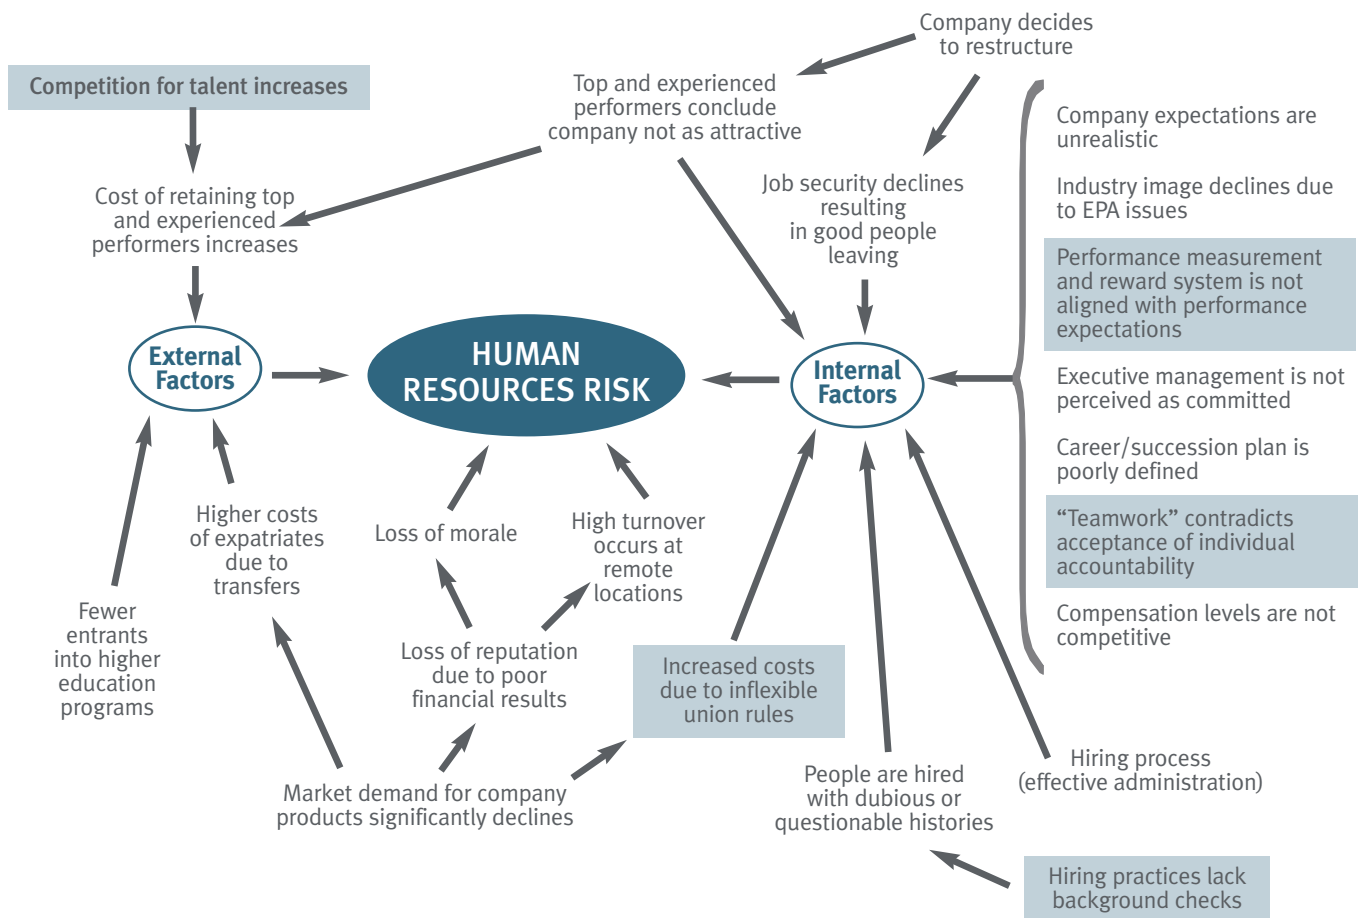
Company decides to restructure

Competition for talent increases

Top and experienced performers conclude company not as attractive

Cost of retaining top and experienced performers increases

Job security declines resulting in good people leaving

Company expectations are unrealistic

Industry image declines due to EPA issues

Performance measurement and reward system is not aligned with performance expectations

Executive management is not perceived as committed

Career/succession plan is poorly defined

"Teamwork" contradicts acceptance of individual accountability

Compensation levels are not competitive

External Factors

HUMAN RESOURCES RISK

Internal Factors

Higher costs of expatriates due to transfers

Loss of morale

High turnover occurs at remote locations

Fewer entrants into higher education programs

Loss of reputation due to poor financial results

Increased costs due to inflexible union rules

Market demand for company products significantly declines

People are hired with dubious or questionable histories

Hiring process (effective administration)

Hiring practices lack background checks